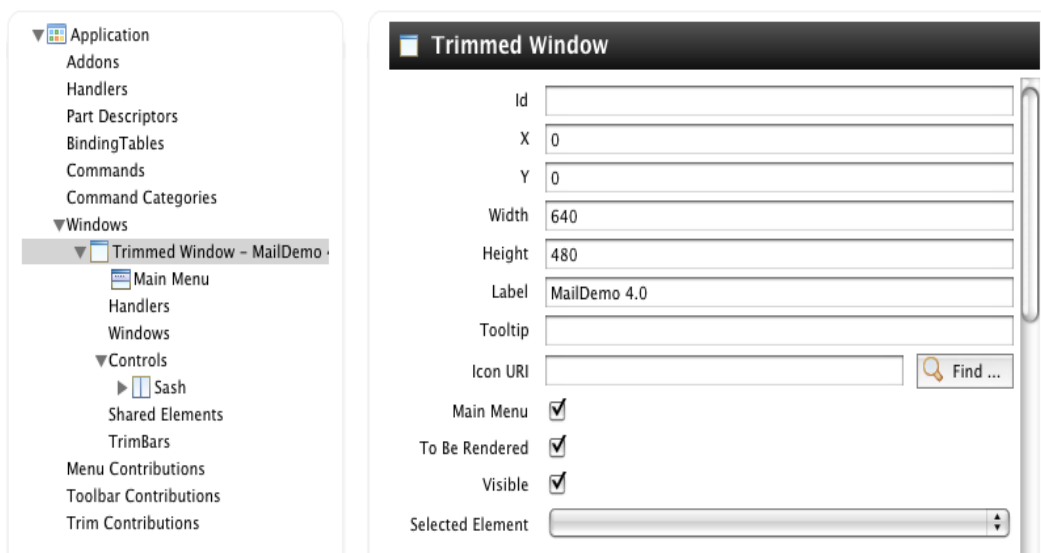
Application
Addons
Handlers
Part Descriptors
BindingTables
Commands
Command Categories
Windows
Trimmed Window – MailDemo
Main Menu
Handlers
Windows
Controls
Sash
Shared Elements
TrimBars
Menu Contributions
Toolbar Contributions
Trim Contributions

Trimmed Window

Id
X 0
Y 0
Width 640
Height 480
Label MailDemo 4.0
Tooltip
Icon URI
Find ...
Main Menu
To Be Rendered
Visible
Selected Element